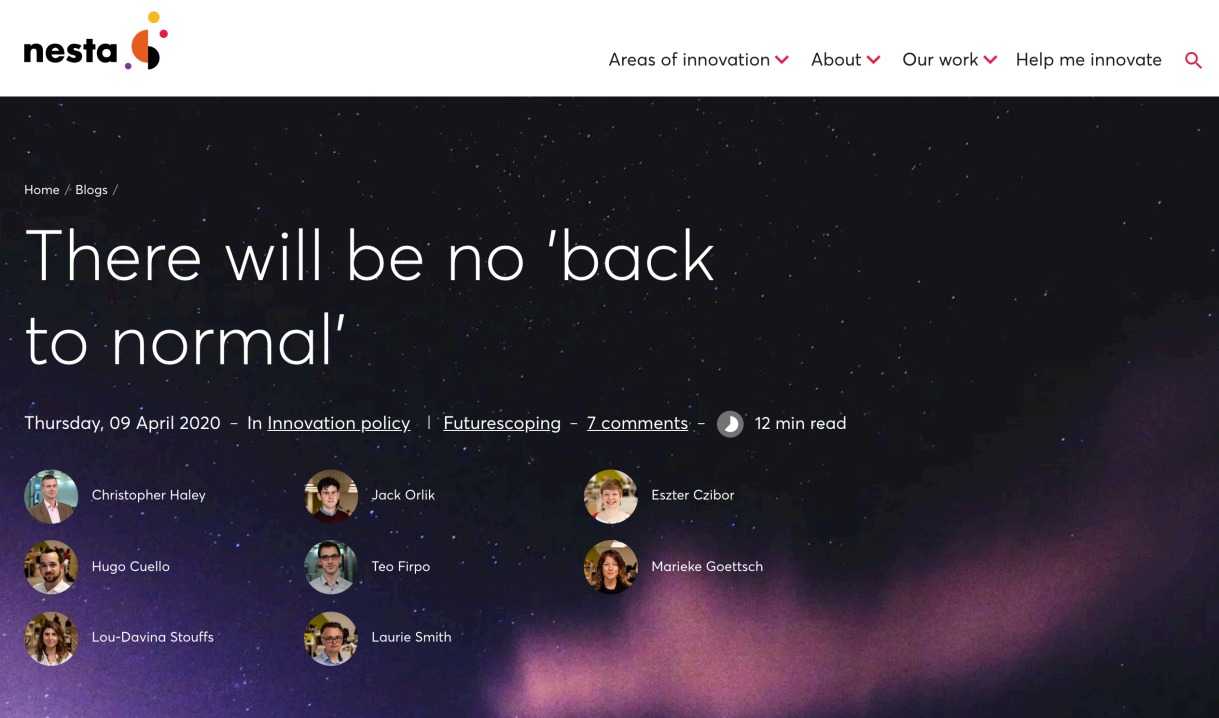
nesta

Areas of innovation About Our work Help me innovate

Home / Blogs /

There will be no 'back to normal'

Thursday, 09 April 2020 – In Innovation policy | Futurescoping – 7 comments – 12 min read

Christopher Haley

Jack Orlik

Eszter Czibor

Hugo Cuello

Teo Firpo

Marieke Goettsch

Lou-Davina Stouffs

Laurie Smith